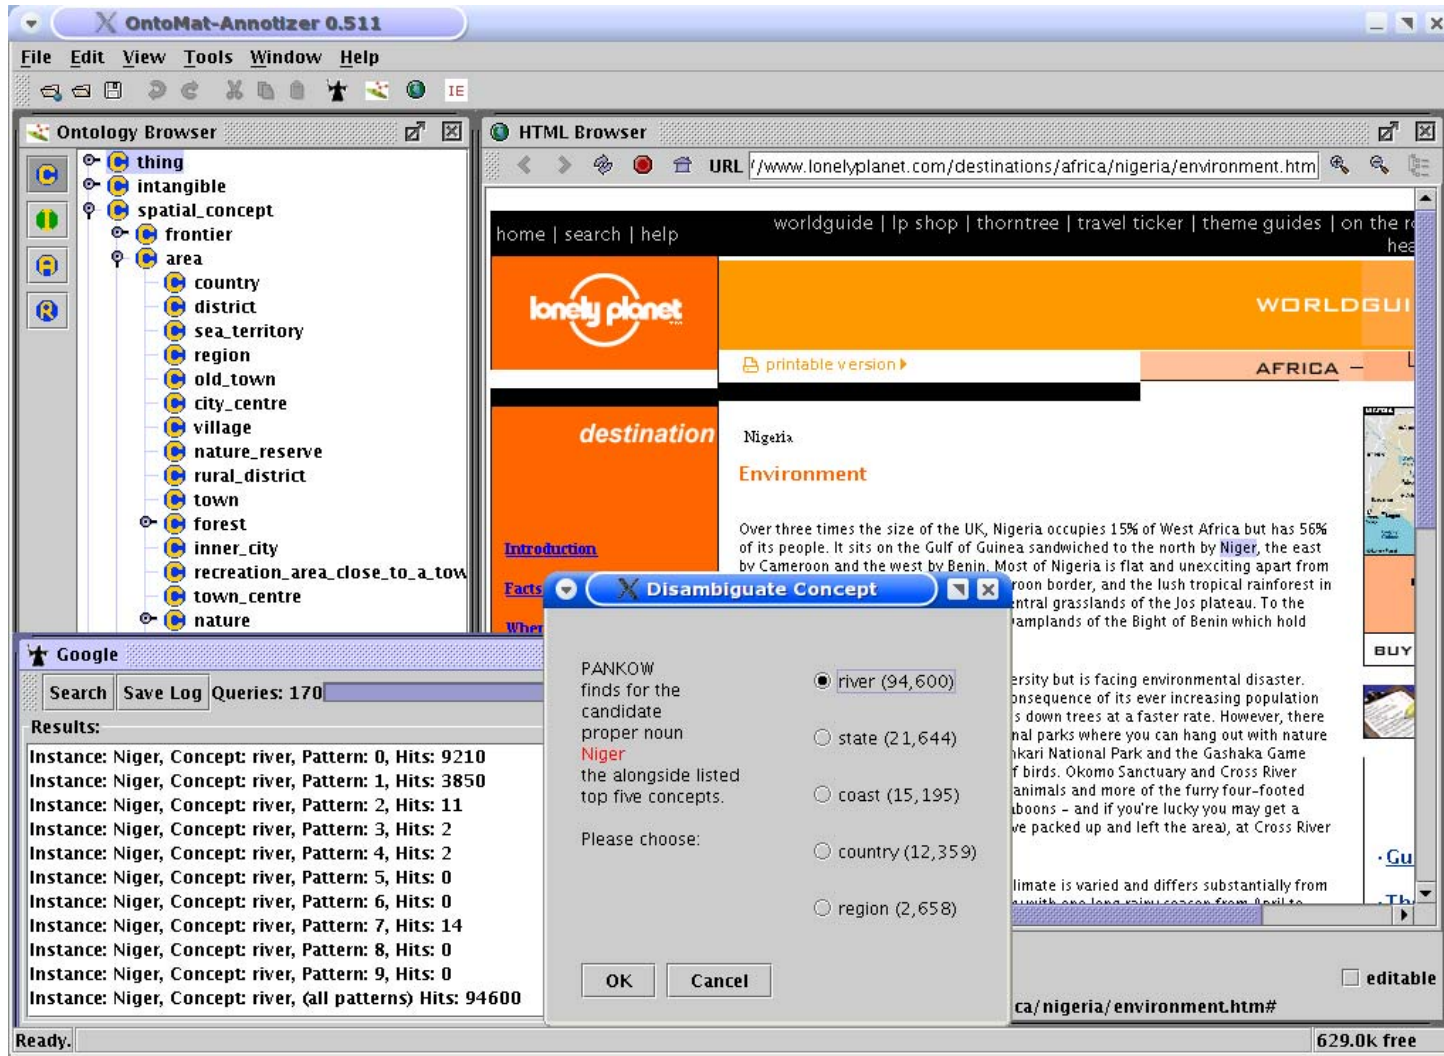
OntoMat-Annotizer 0.511

File Edit View Tools Window Help

IE

Ontology Browser

thing
intangible
spatial_concept
frontier
area
country
district
sea_territory
region
old_town
city_centre
village
nature_reserve
rural_district
town
forest
inner_city
recreation_area_close_to_a_tow
town_centre
nature

HTML Browser

URL /www.lonelyplanet.com/destinations/africa/nigeria/environment.htm

home | search | help

worldguide | lp shop | thorntree | travel ticker | theme guides | on the r

lonely planet

WORLDGUI

printable version

AFRICA –

destination

Nigeria

Environment

Introduction

Facts

Wher

Over three times the size of the UK, Nigeria occupies 15% of West Africa but has 56% of its people. It sits on the Gulf of Guinea sandwiched to the north by Niger, the east by Cameroon and the west by Benin. Most of Nigeria is flat and unexciting apart from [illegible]roon border, and the lush tropical rainforest in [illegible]ntral grasslands of the Jos plateau. To the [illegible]amplands of the Bight of Benin which hold

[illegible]ersity but is facing environmental disaster. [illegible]onsequence of its ever increasing population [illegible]s down trees at a faster rate. However, there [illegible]nal parks where you can hang out with nature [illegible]nkari National Park and the Gashaka Game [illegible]f birds. Okomo Sanctuary and Cross River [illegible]animals and more of the furry four-footed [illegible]aboons – and if you're lucky you may get a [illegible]ve packed up and left the area), at Cross River

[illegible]limate is varied and differs substantially from

BUY

·Gu

·Th

editable

ca/nigeria/environment.htm#

Disambiguate Concept

PANKOW finds for the candidate proper noun Niger the alongside listed top five concepts.

Please choose:

river (94,600)
state (21,644)
coast (15,195)
country (12,359)
region (2,658)

OK Cancel

Google

Search Save Log Queries: 170

Results:

Instance: Niger, Concept: river, Pattern: 0, Hits: 9210
Instance: Niger, Concept: river, Pattern: 1, Hits: 3850
Instance: Niger, Concept: river, Pattern: 2, Hits: 11
Instance: Niger, Concept: river, Pattern: 3, Hits: 2
Instance: Niger, Concept: river, Pattern: 4, Hits: 2
Instance: Niger, Concept: river, Pattern: 5, Hits: 0
Instance: Niger, Concept: river, Pattern: 6, Hits: 0
Instance: Niger, Concept: river, Pattern: 7, Hits: 14
Instance: Niger, Concept: river, Pattern: 8, Hits: 0
Instance: Niger, Concept: river, Pattern: 9, Hits: 0
Instance: Niger, Concept: river, (all patterns) Hits: 94600

Ready.

629.0k free